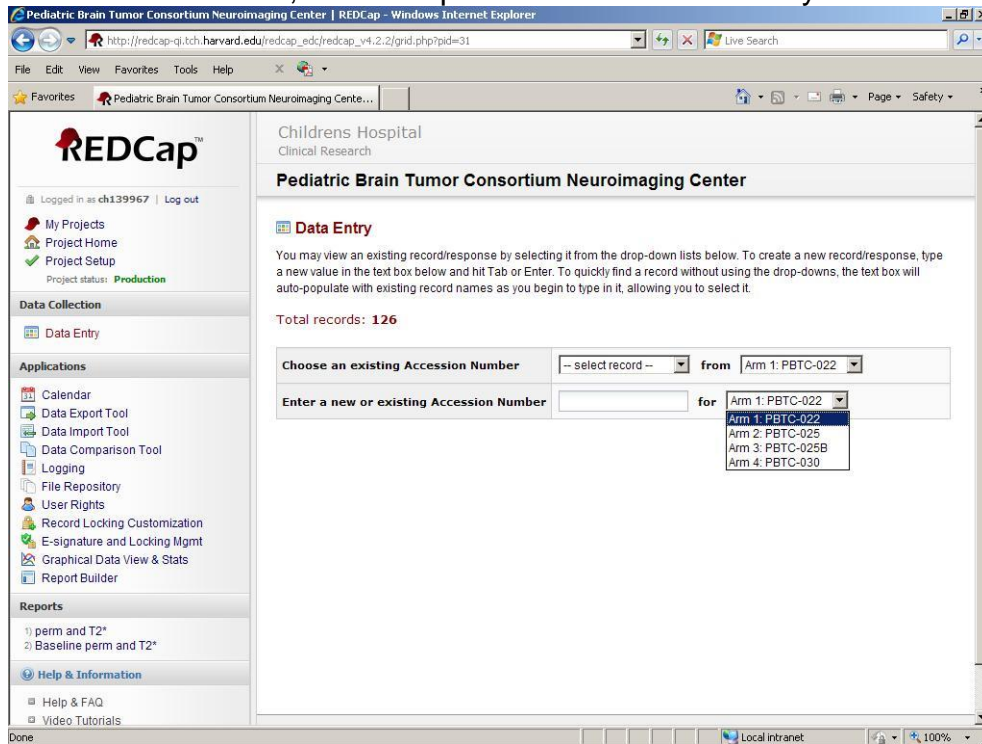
Pediatric Brain Tumor Consortium Neuroimaging Center | REDCap - Windows Internet Explorer

http://redcap-qi.tch.harvard.edu/redcap_edc/redcap_v4.2.2/grid.php?pid=31

Live Search

File Edit View Favorites Tools Help

Favorites

Pediatric Brain Tumor Consortium Neuroimaging Cente...

Page Safety

REDCap™

Logged in as ch139967 | Log out

My Projects
Project Home
Project Setup
Project status: Production

Data Collection

Data Entry

Applications

Calendar
Data Export Tool
Data Import Tool
Data Comparison Tool
Logging
File Repository
User Rights
Record Locking Customization
E-signature and Locking Mgmt
Graphical Data View & Stats
Report Builder

Reports

1) perm and T2*
2) Baseline perm and T2*

Help & Information

Help & FAQ
Video Tutorials

Childrens Hospital
Clinical Research

Pediatric Brain Tumor Consortium Neuroimaging Center

Data Entry

You may view an existing record/response by selecting it from the drop-down lists below. To create a new record/response, type a new value in the text box below and hit Tab or Enter. To quickly find a record without using the drop-downs, the text box will auto-populate with existing record names as you begin to type in it, allowing you to select it.

Total records: 126

| Choose an existing Accession Number | -- select record -- from Arm 1: PBTC-022 |
|---|---|
| Enter a new or existing Accession Number | for Arm 1: PBTC-022 |

Arm 1: PBTC-022
Arm 2: PBTC-025
Arm 3: PBTC-025B
Arm 4: PBTC-030

Done

Local intranet

100%